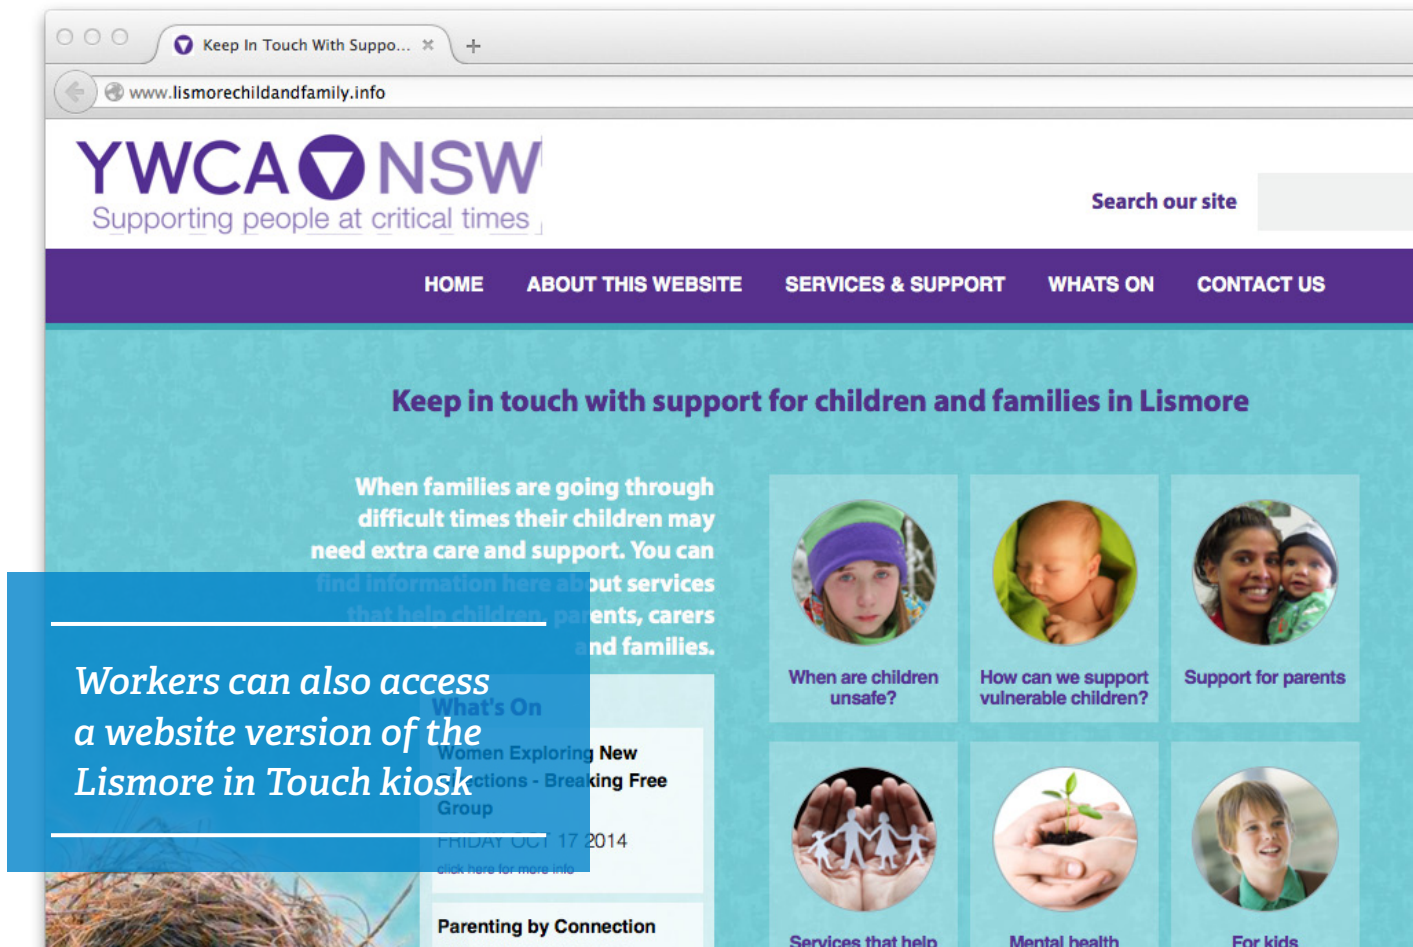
Keep In Touch With Suppo...

www.lismorechildandfamily.info

YWCA NSW
Supporting people at critical times

Search our site

HOME ABOUT THIS WEBSITE SERVICES & SUPPORT WHATS ON CONTACT US

Keep in touch with support for children and families in Lismore

When families are going through difficult times their children may need extra care and support. You can find information here about services that help children, parents, carers and families.

Workers can also access a website version of the Lismore in Touch kiosk

What's On

Women Exploring New Directions - Breaking Free Group

FRIDAY OCT 17 2014

click here for more info

Parenting by Connection

When are children unsafe?

How can we support vulnerable children?

Support for parents

Services that help

Mental health

For kids